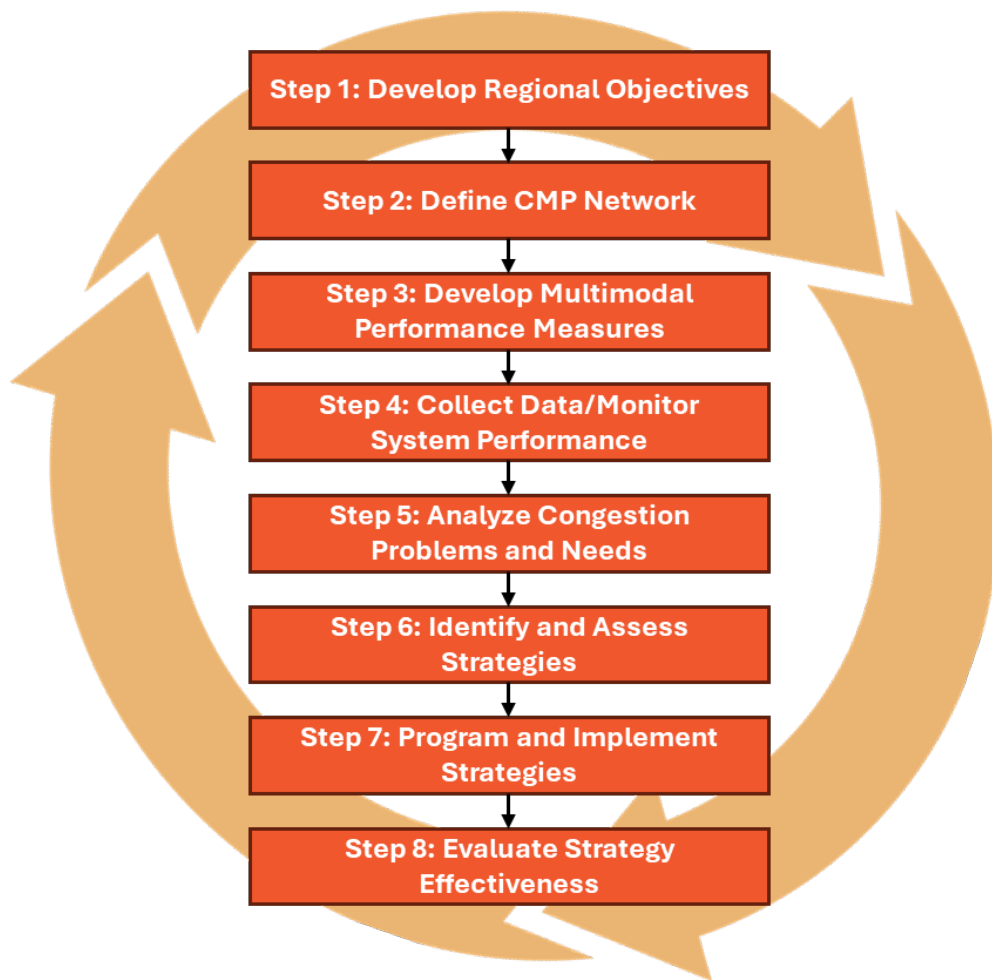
Step 1: Develop Regional Objectives

Step 2: Define CMP Network

Step 3: Develop Multimodal Performance Measures

Step 4: Collect Data/Monitor System Performance

Step 5: Analyze Congestion Problems and Needs

Step 6: Identify and Assess Strategies

Step 7: Program and Implement Strategies

Step 8: Evaluate Strategy Effectiveness